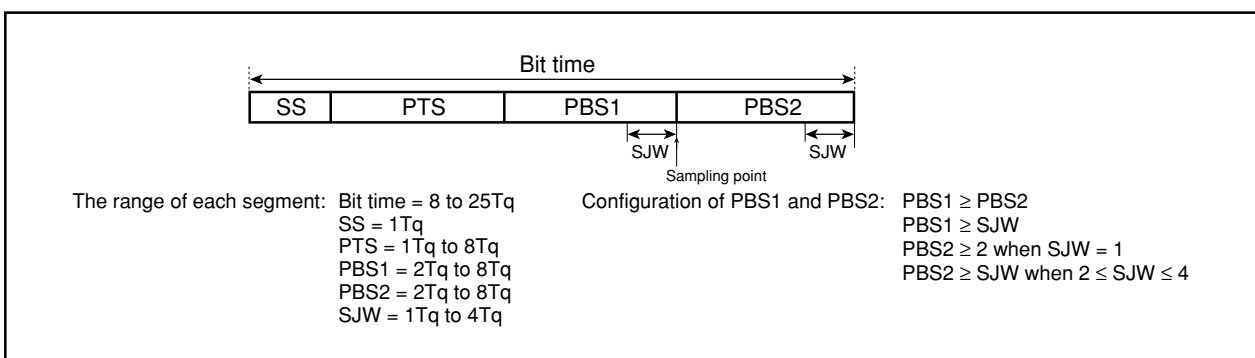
Bit time

| SS | PTS | PBS1 | PBS2 |
|---|---|---|---|

SJW

Sampling point

SJW

The range of each segment: Bit time = 8 to 25Tq
SS = 1Tq
PTS = 1Tq to 8Tq
PBS1 = 2Tq to 8Tq
PBS2 = 2Tq to 8Tq
SJW = 1Tq to 4Tq

Configuration of PBS1 and PBS2: PBS1 $\geq$ PBS2
PBS1 $\geq$ SJW
PBS2 $\geq$ 2 when SJW = 1
PBS2 $\geq$ SJW when 2 $\leq$ SJW $\leq$ 4